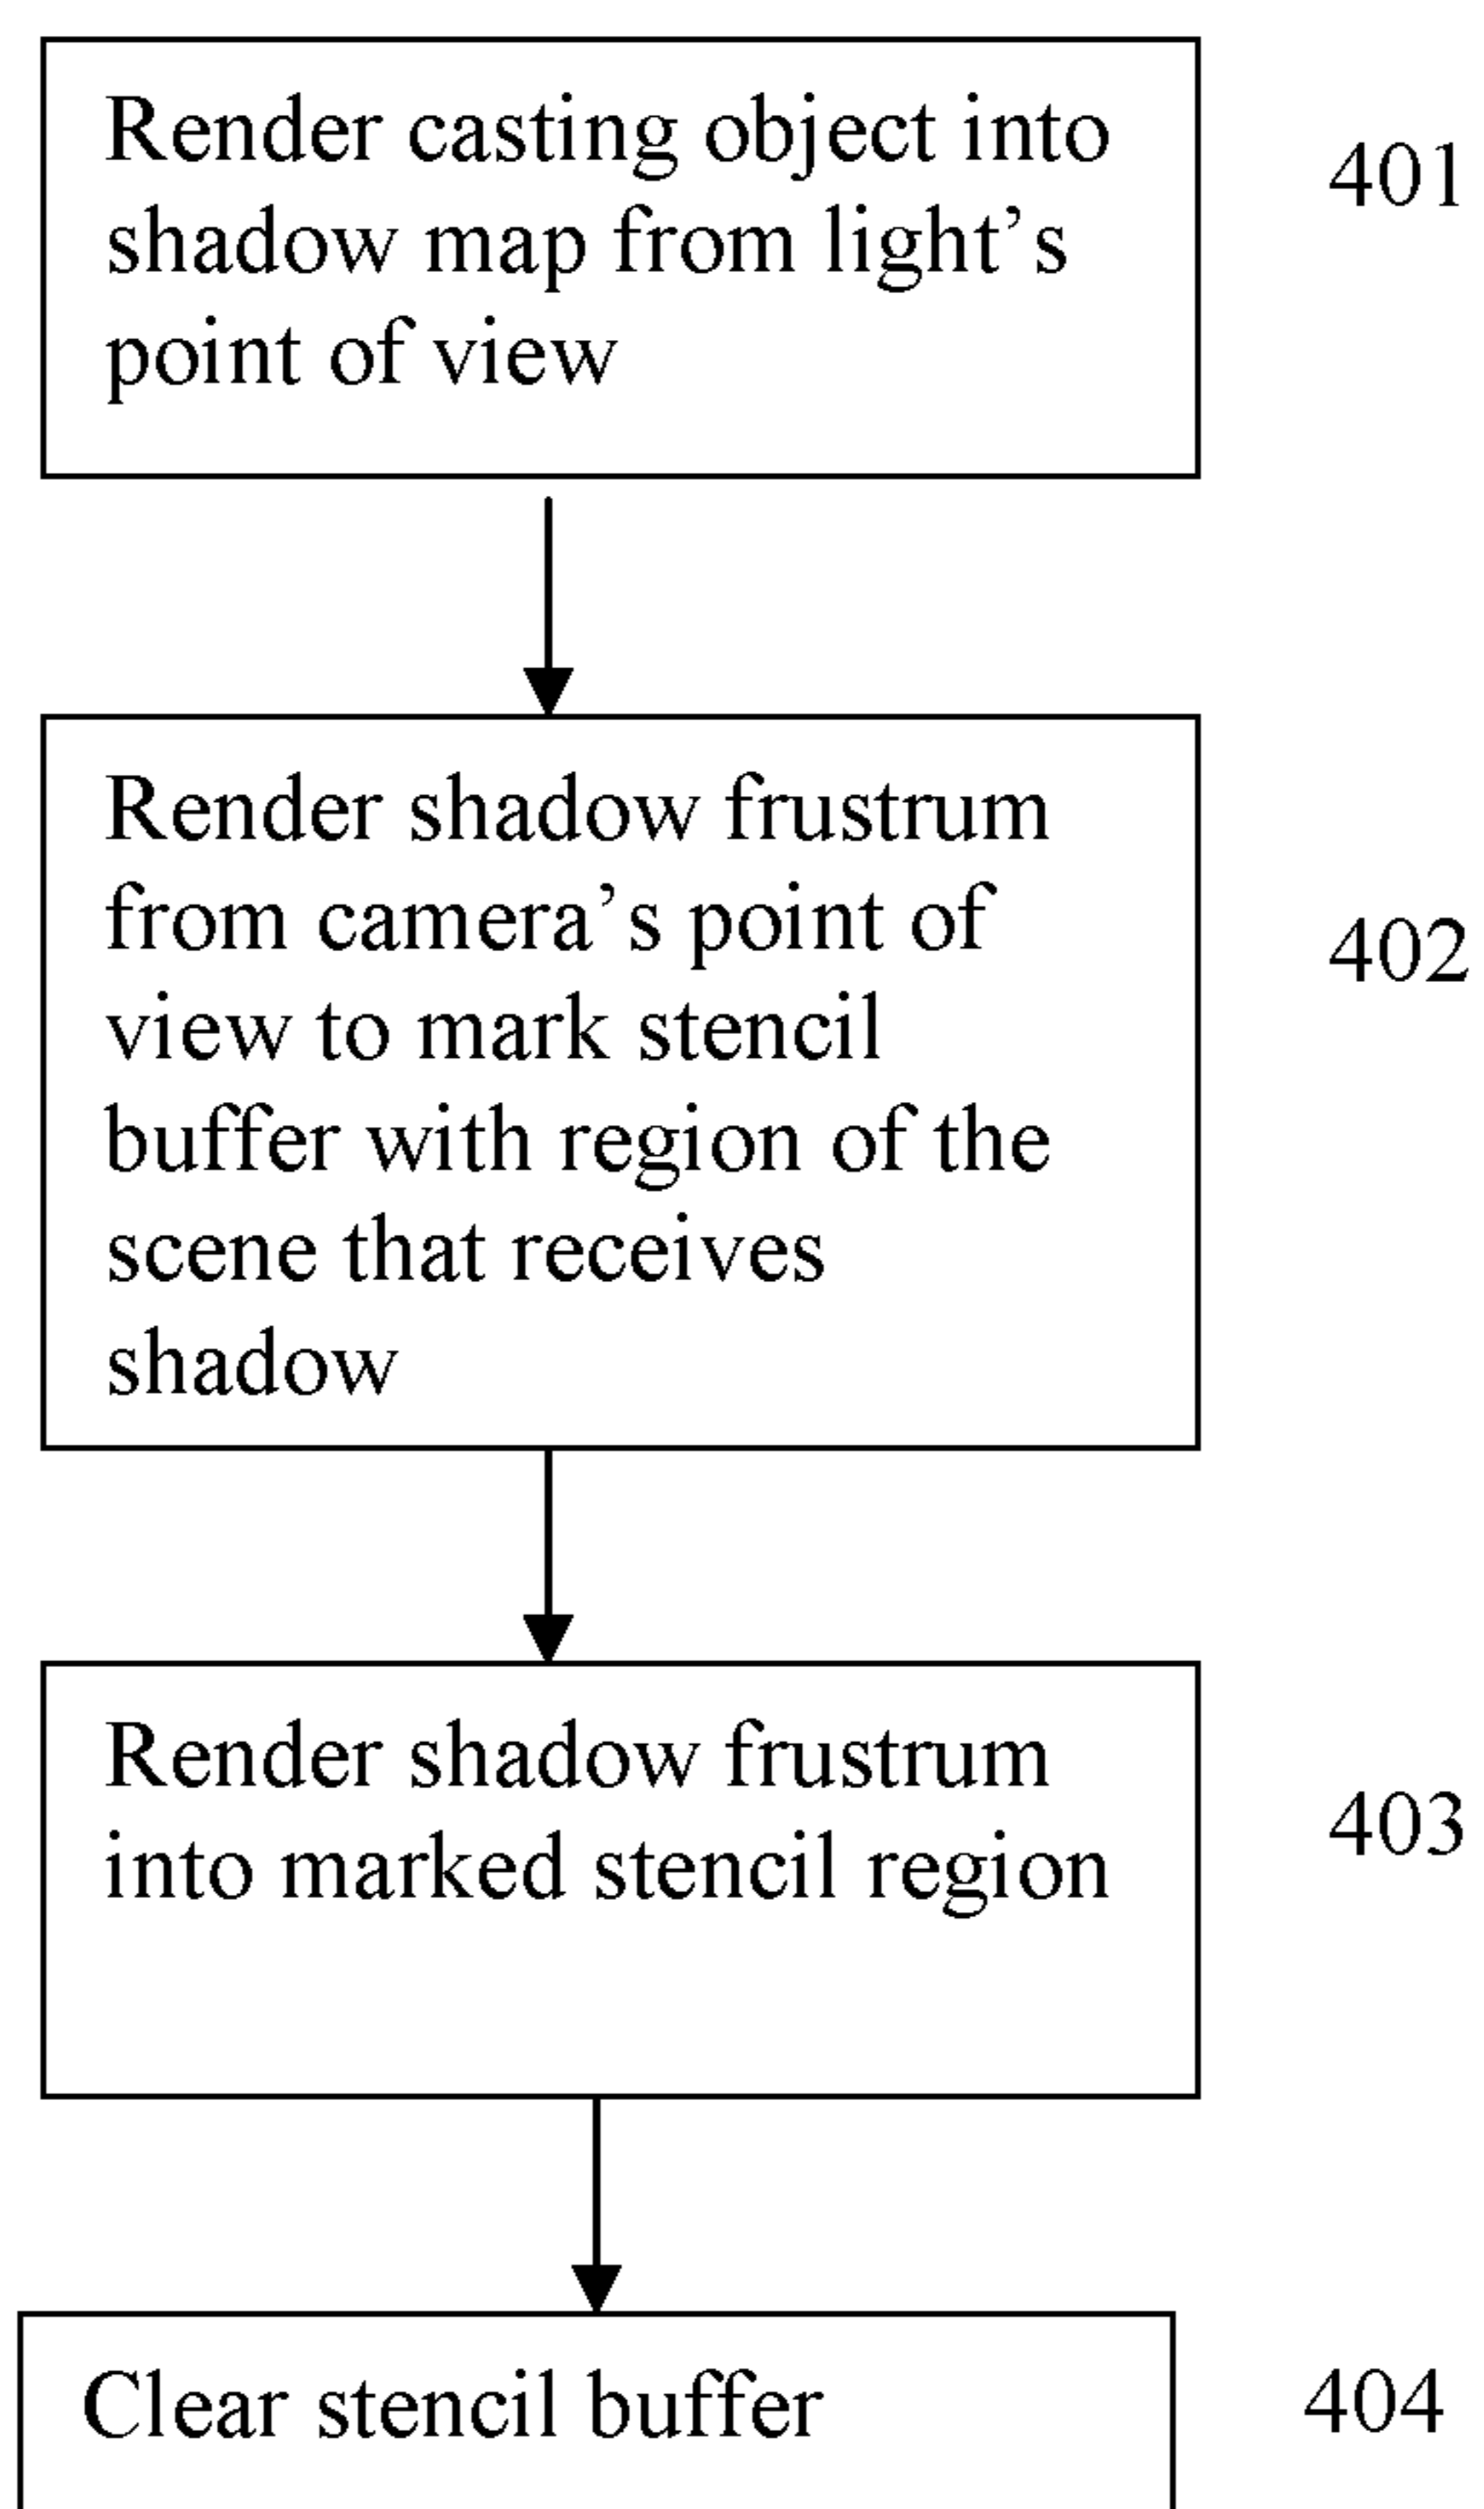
Render casting object into shadow map from light's point of view

401

Render shadow frustrum from camera's point of view to mark stencil buffer with region of the scene that receives shadow

402

Render shadow frustrum into marked stencil region

403

Clear stencil buffer

404